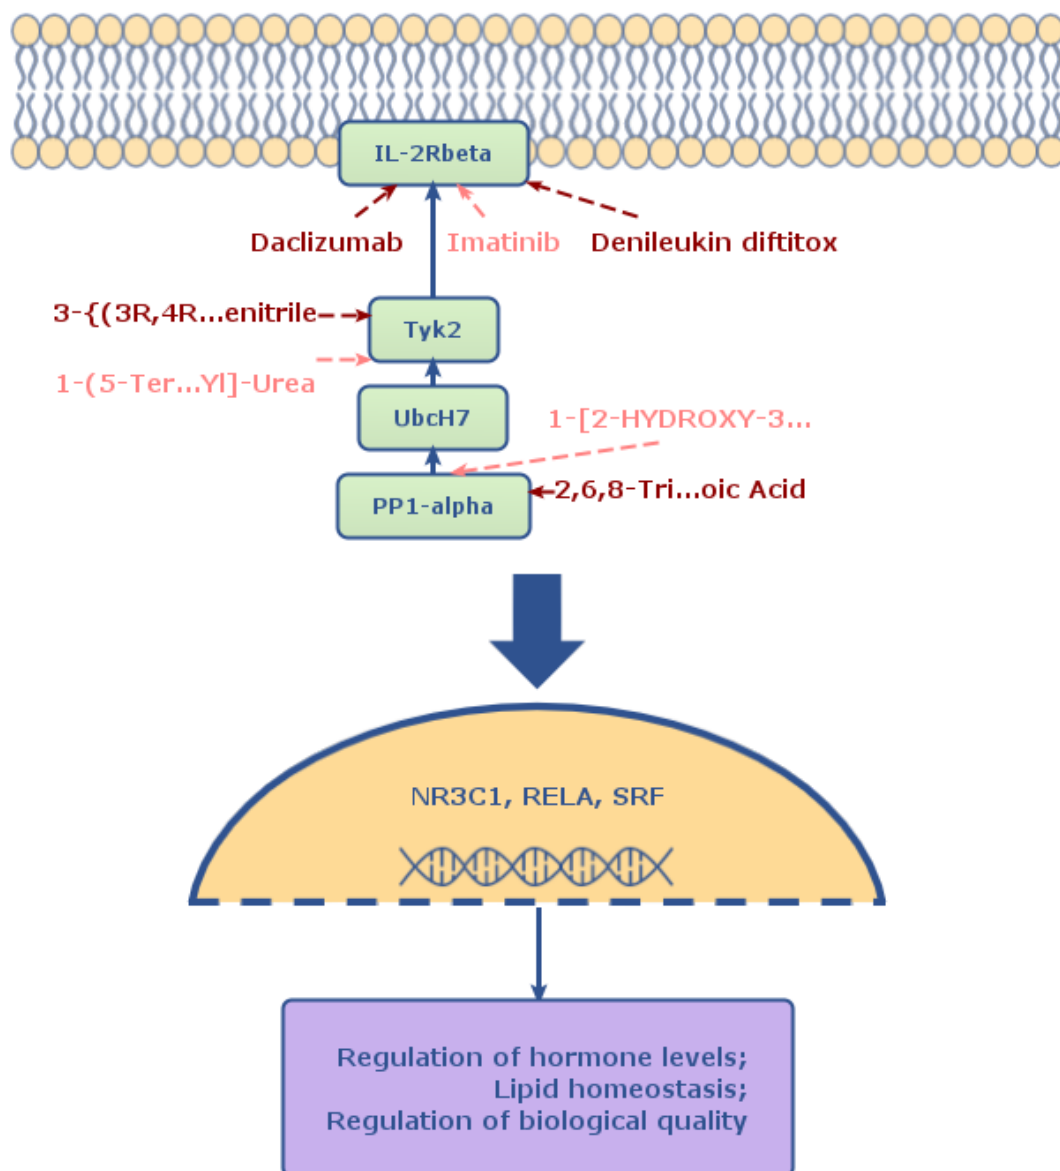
IL-2Rbeta

Daclizumab

Imatinib

Denileukin diftitox

3-{(3R,4R...enitrile

Tyk2

1-(5-Ter...Yl]-Urea

UbcH7

1-[2-HYDROXY-3...

PP1-alpha

2,6,8-Tri...oic Acid

NR3C1, RELA, SRF

Regulation of hormone levels;
Lipid homeostasis;
Regulation of biological quality